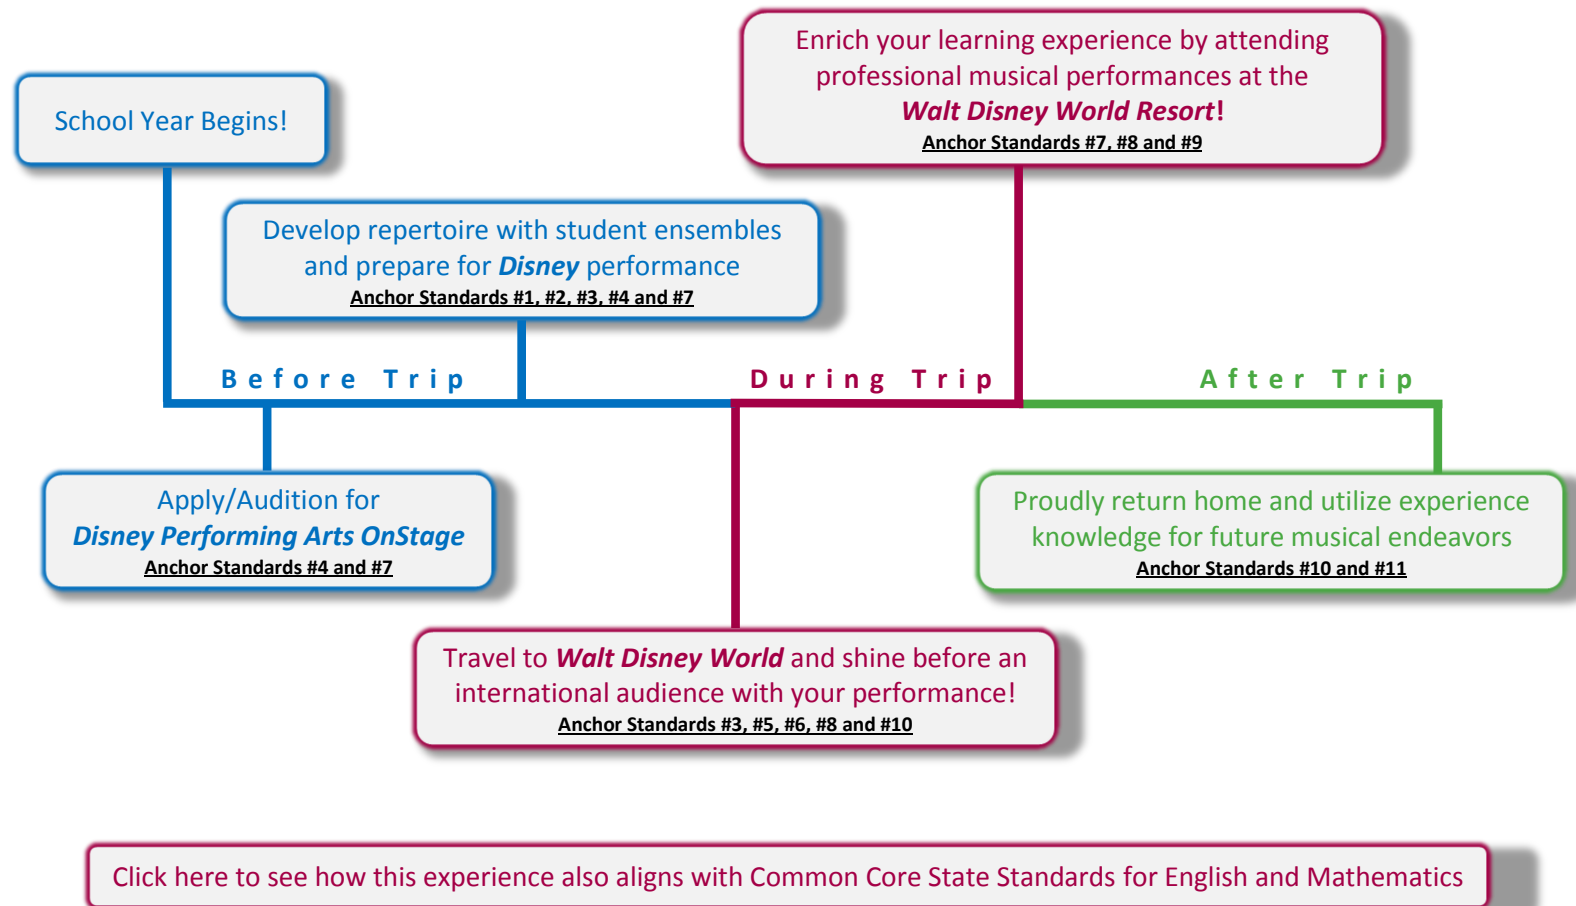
School Year Begins!

Enrich your learning experience by attending professional musical performances at the ***Walt Disney World Resort*!**
Anchor Standards #7, #8 and #9

Develop repertoire with student ensembles and prepare for ***Disney*** performance
Anchor Standards #1, #2, #3, #4 and #7

Before Trip

During Trip

After Trip

Apply/Audition for
***Disney Performing Arts OnStage***
Anchor Standards #4 and #7

Proudly return home and utilize experience knowledge for future musical endeavors
Anchor Standards #10 and #11

Travel to ***Walt Disney World*** and shine before an international audience with your performance!
Anchor Standards #3, #5, #6, #8 and #10

Click here to see how this experience also aligns with Common Core State Standards for English and Mathematics